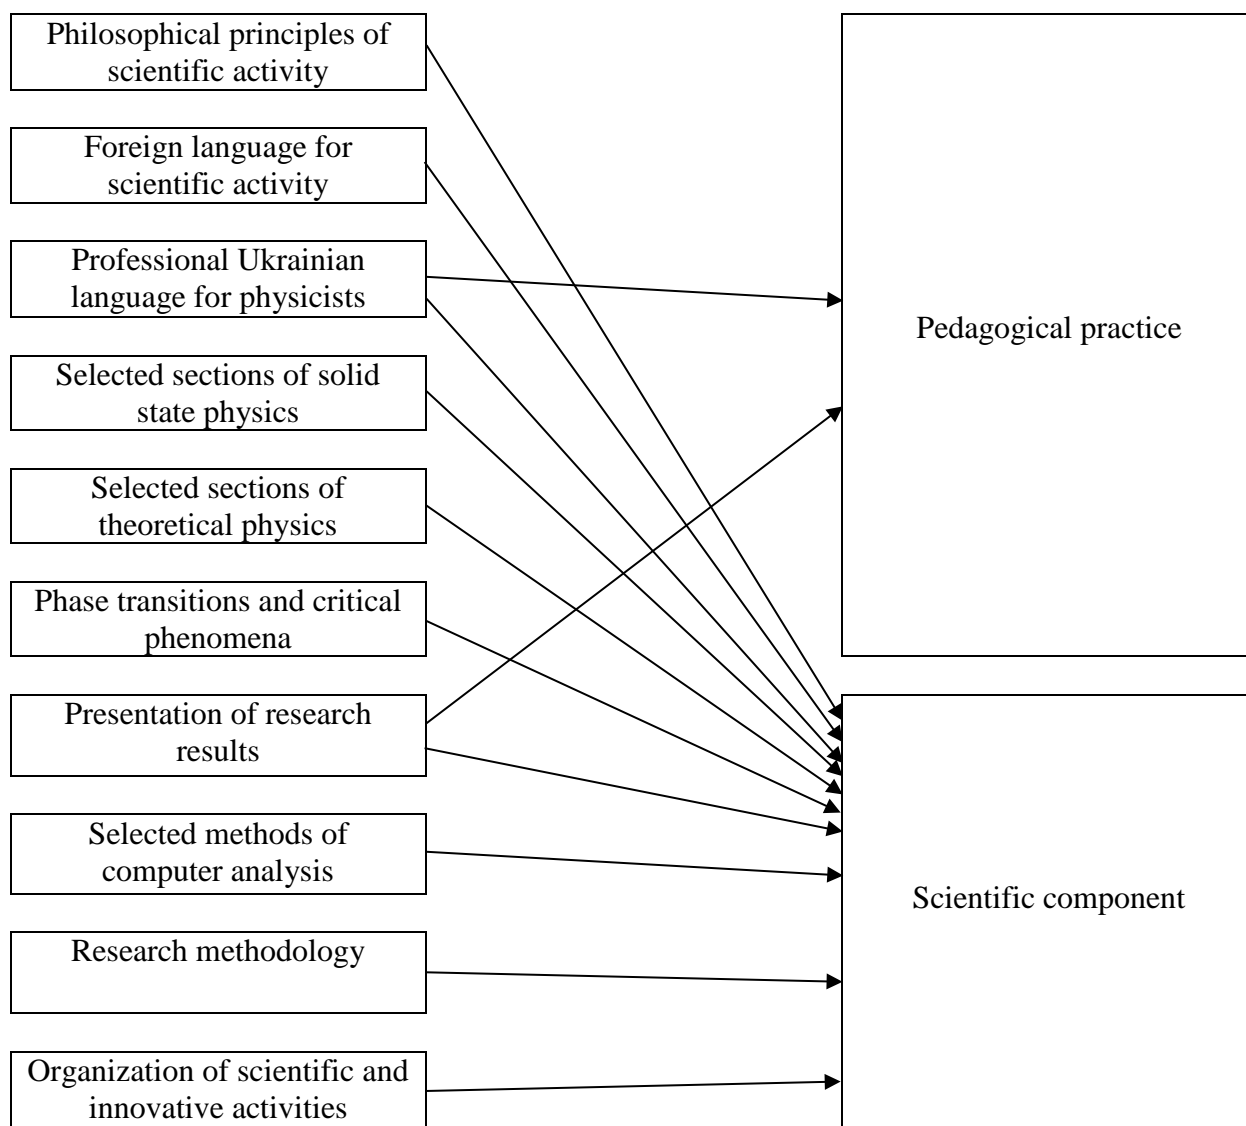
Philosophical principles of scientific activity

Foreign language for scientific activity

Professional Ukrainian language for physicists

Selected sections of solid state physics

Selected sections of theoretical physics

Phase transitions and critical phenomena

Presentation of research results

Selected methods of computer analysis

Research methodology

Organization of scientific and innovative activities

Pedagogical practice

Scientific component